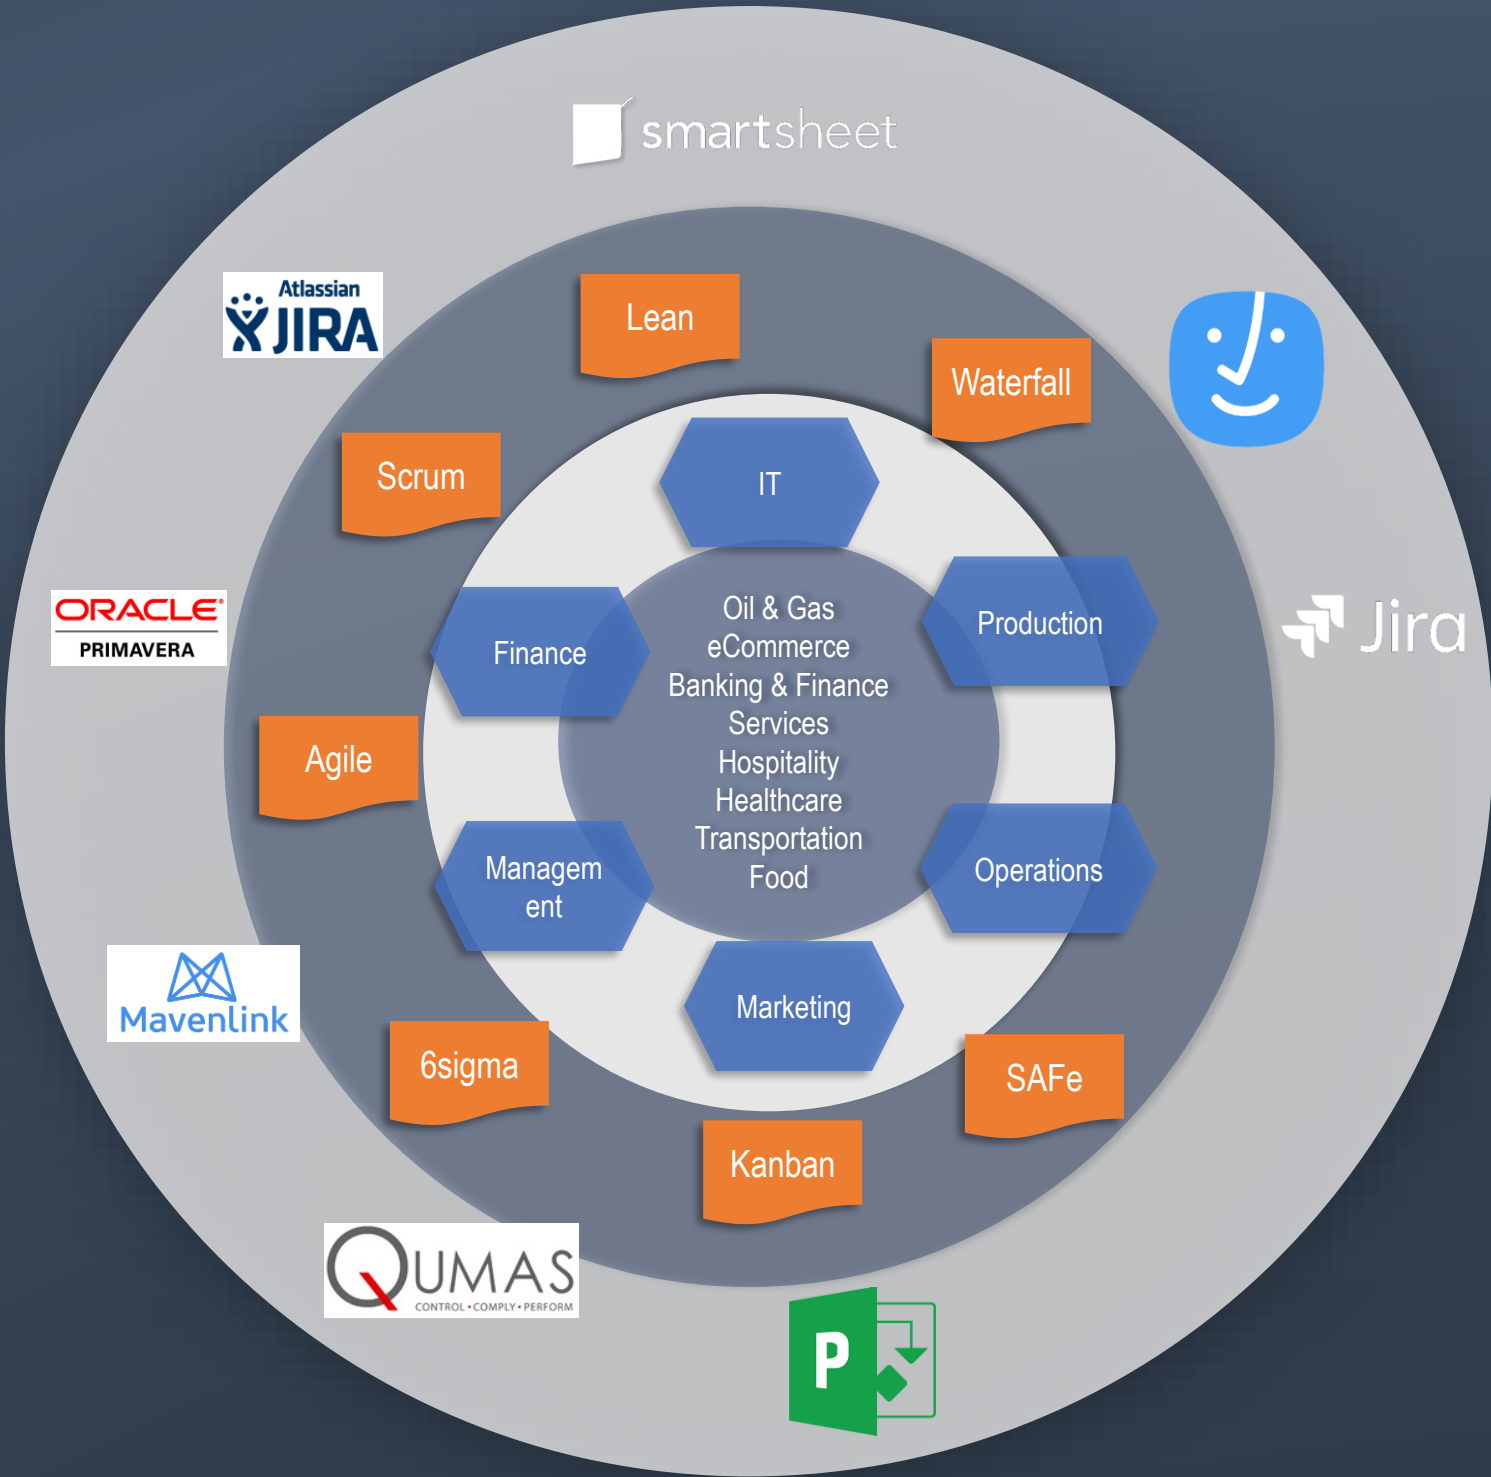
smartsheet

Atlassian
JIRA

Lean

Waterfall

Scrum

IT

ORACLE
PRIMAVERA

Finance

Oil & Gas
eCommerce
Banking & Finance
Services
Hospitality
Healthcare
Transportation
Food

Production

Jira

Agile

Management

Operations

Mavenlink

Marketing

6sigma

SAFe

Kanban

QUMAS
CONTROL • COMPLY • PERFORM

P